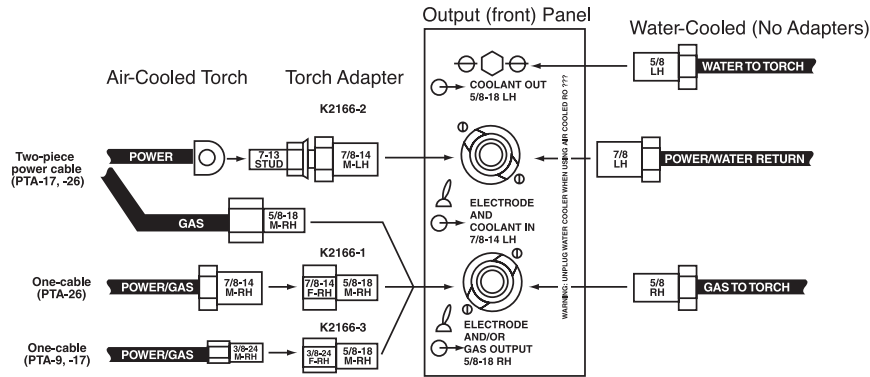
Output (front) Panel

Water-Cooled (No Adapters)

Air-Cooled Torch

Torch Adapter

K2166-2

5/8 LH

WATER TO TORCH

COOLANT OUT 5/8-18 LH

Two-piece power cable (PTA-17, -26)

POWER

7-13 STUD

7/8-14 M-LH

7/8 LH

POWER/WATER RETURN

WARNING: UNPLUG WATER COOLER WHEN USING AIR COOLED RO ???

GAS

5/8-18 M-RH

ELECTRODE AND COOLANT IN 7/8-14 LH

K2166-1

One-cable (PTA-26)

POWER/GAS

7/8-14 M-RH

7/8-14 F-RH

5/8-18 M-RH

5/8 RH

GAS TO TORCH

K2166-3

One-cable (PTA-9, -17)

POWER/GAS

3/8-24 M-RH

3/8-24 F-RH

5/8-18 M-RH

ELECTRODE AND/OR GAS OUTPUT 5/8-18 RH